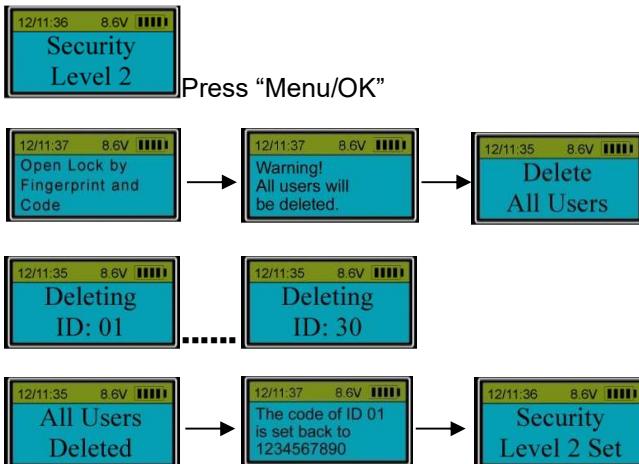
12/11:36 8.6V
Security Level 2

Press “Menu/OK”

12/11:37 8.6V
Open Lock by Fingerprint and Code

12/11:37 8.6V
Warning! All users will be deleted.

12/11:35 8.6V
Delete All Users

12/11:35 8.6V
Deleting ID: 01

......

12/11:35 8.6V
Deleting ID: 30

12/11:35 8.6V
All Users Deleted

12/11:37 8.6V
The code of ID 01 is set back to 1234567890

12/11:36 8.6V
Security Level 2 Set